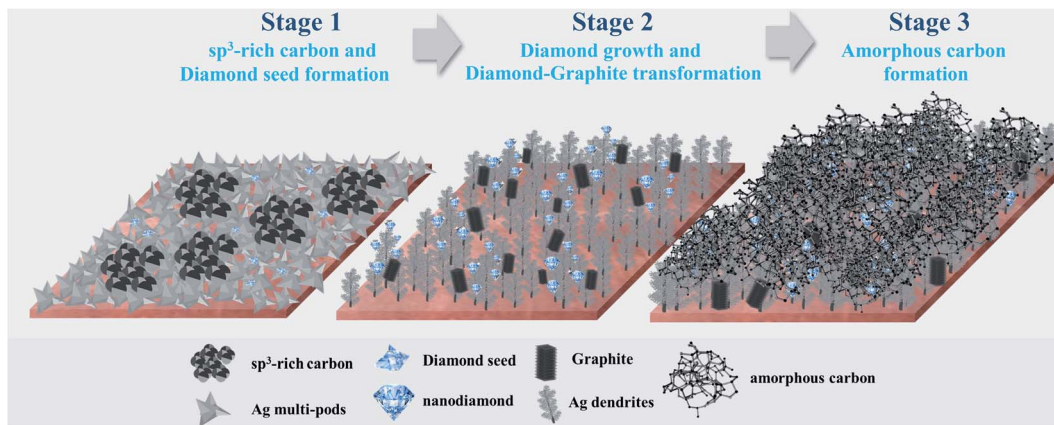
Stage 1
sp$^3$-rich carbon and Diamond seed formation

Stage 2
Diamond growth and Diamond-Graphite transformation

Stage 3
Amorphous carbon formation

sp$^3$-rich carbon
Diamond seed
Graphite
amorphous carbon
Ag multi-pods
nanodiamond
Ag dendrites